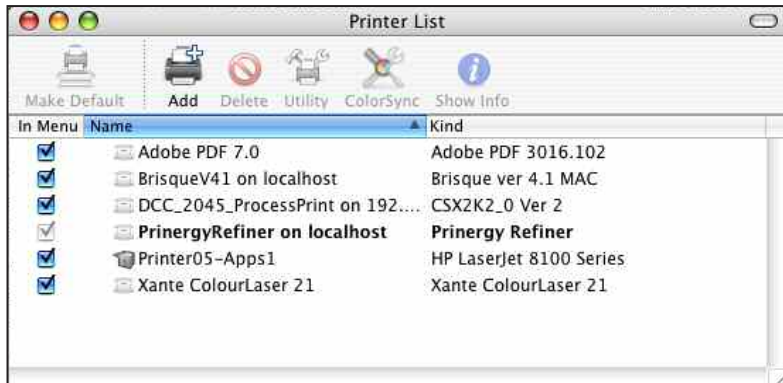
Printer List

Make Default | Add | Delete | Utility | ColorSync | Show Info

| In Menu | Name | Kind |
|---|---|---|
| ☑ | Adobe PDF 7.0 | Adobe PDF 3016.102 |
| ☑ | BrisqueV41 on localhost | Brisque ver 4.1 MAC |
| ☑ | DCC_2045_ProcessPrint on 192.... | CSX2K2_0 Ver 2 |
| ☑ | **PrinergyRefiner on localhost** | **Prinergy Refiner** |
| ☑ | Printer05-Apps1 | HP LaserJet 8100 Series |
| ☑ | Xante ColourLaser 21 | Xante ColourLaser 21 |